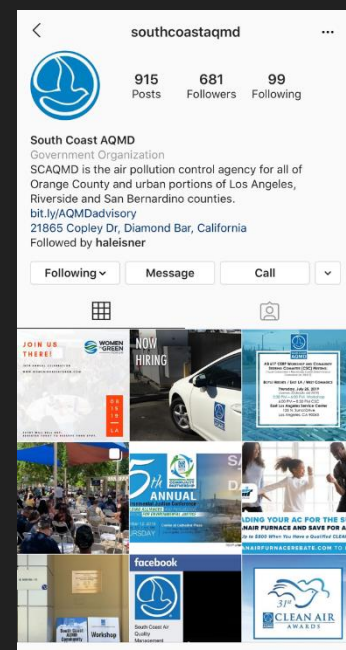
southcoastaqmd

915 Posts
681 Followers
99 Following

South Coast AQMD
Government Organization
SCAQMD is the air pollution control agency for all of Orange County and urban portions of Los Angeles, Riverside and San Bernardino counties.
bit.ly/AQMDadvisory
21865 Copley Dr, Diamond Bar, California
Followed by haleisner

Following
Message
Call

JOIN US THERE!
WOMEN IN GREEN
NOW HIRING
5th ANNUAL
facebook
South Coast Air Quality Management
Workshop
31st CLEAN AIR AWARDS